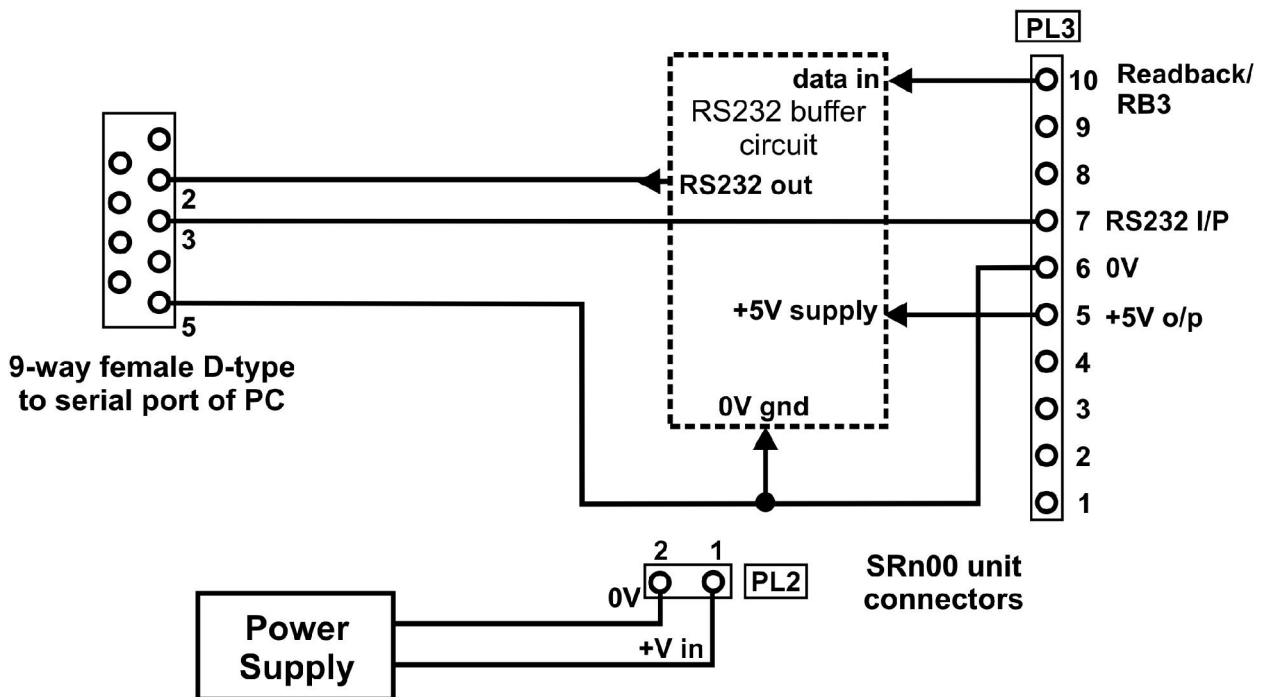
PL3

data in
RS232 buffer circuit
RS232 out
+5V supply
0V gnd

10 Readback/ RB3
9
8
7 RS232 I/P
6 0V
5 +5V o/p
4
3
2
1

2
3
5

9-way female D-type to serial port of PC

2 1
0V
PL2
+V in

SRn00 unit connectors

Power Supply